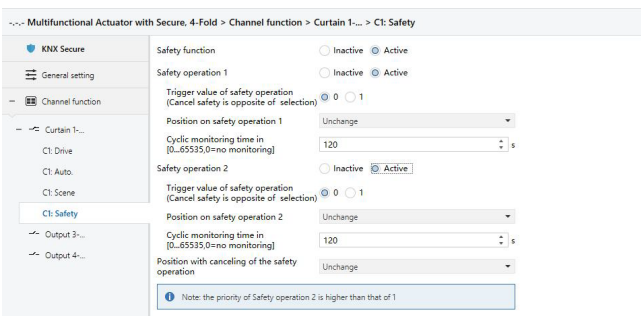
-.-.- Multifunctional Actuator with Secure, 4-Fold > Channel function > Curtain 1-... > C1: Safety

KNX Secure

General setting

Channel function

Curtain 1-...

C1: Drive

C1: Auto.

C1: Scene

C1: Safety

Output 3-...

Output 4-...

Safety function | Inactive | Active

Safety operation 1 | Inactive | Active

Trigger value of safety operation (Cancel safety is opposite of selection) | 0 | 1

Position on safety operation 1 | Unchange

Cyclic monitoring time in [0...65535,0=no monitoring] | 120 | s

Safety operation 2 | Inactive | Active

Trigger value of safety operation (Cancel safety is opposite of selection) | 0 | 1

Position on safety operation 2 | Unchange

Cyclic monitoring time in [0...65535,0=no monitoring] | 120 | s

Position with canceling of the safety operation | Unchange

Note: the priority of Safety operation 2 is higher than that of 1